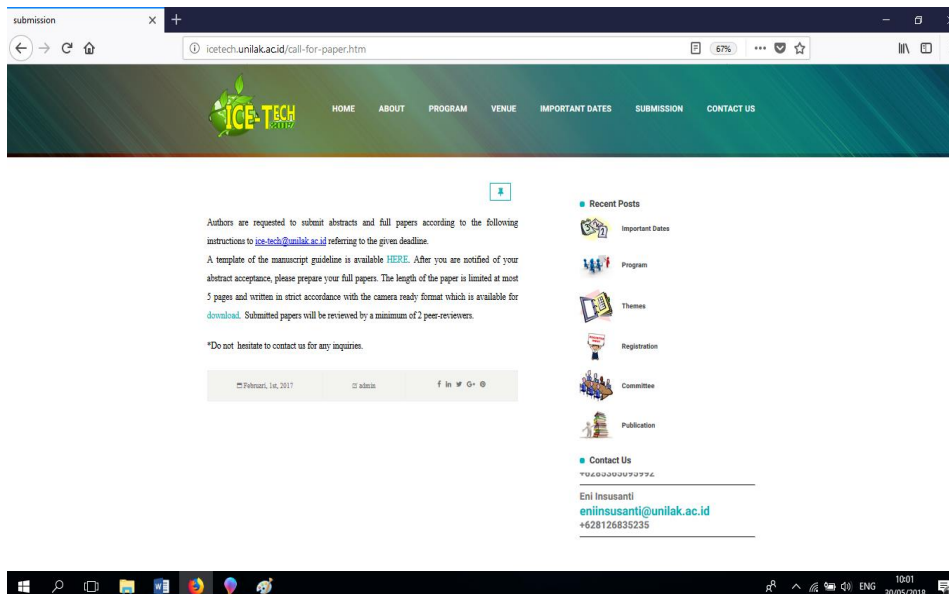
submission

icetech.unilak.ac.id/call-for-paper.htm

67%

ICE-TECH 2017

HOME ABOUT PROGRAM VENUE IMPORTANT DATES SUBMISSION CONTACT US

Authors are requested to submit abstracts and full papers according to the following instructions to ice-tech@unilak.ac.id referring to the given deadline.

A template of the manuscript guideline is available HERE. After you are notified of your abstract acceptance, please prepare your full papers. The length of the paper is limited at most 5 pages and written in strict accordance with the camera ready format which is available for download. Submitted papers will be reviewed by a minimum of 2 peer-reviewers.

*Do not hesitate to contact us for any inquiries.

Februari, 1st, 2017 admin

Recent Posts

Important Dates

Program

Themes

Registration

Committee

Publication

Contact Us

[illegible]

Eni Insusanti
eniinsusanti@unilak.ac.id
+628126835235

ENG 10:01 30/05/2018